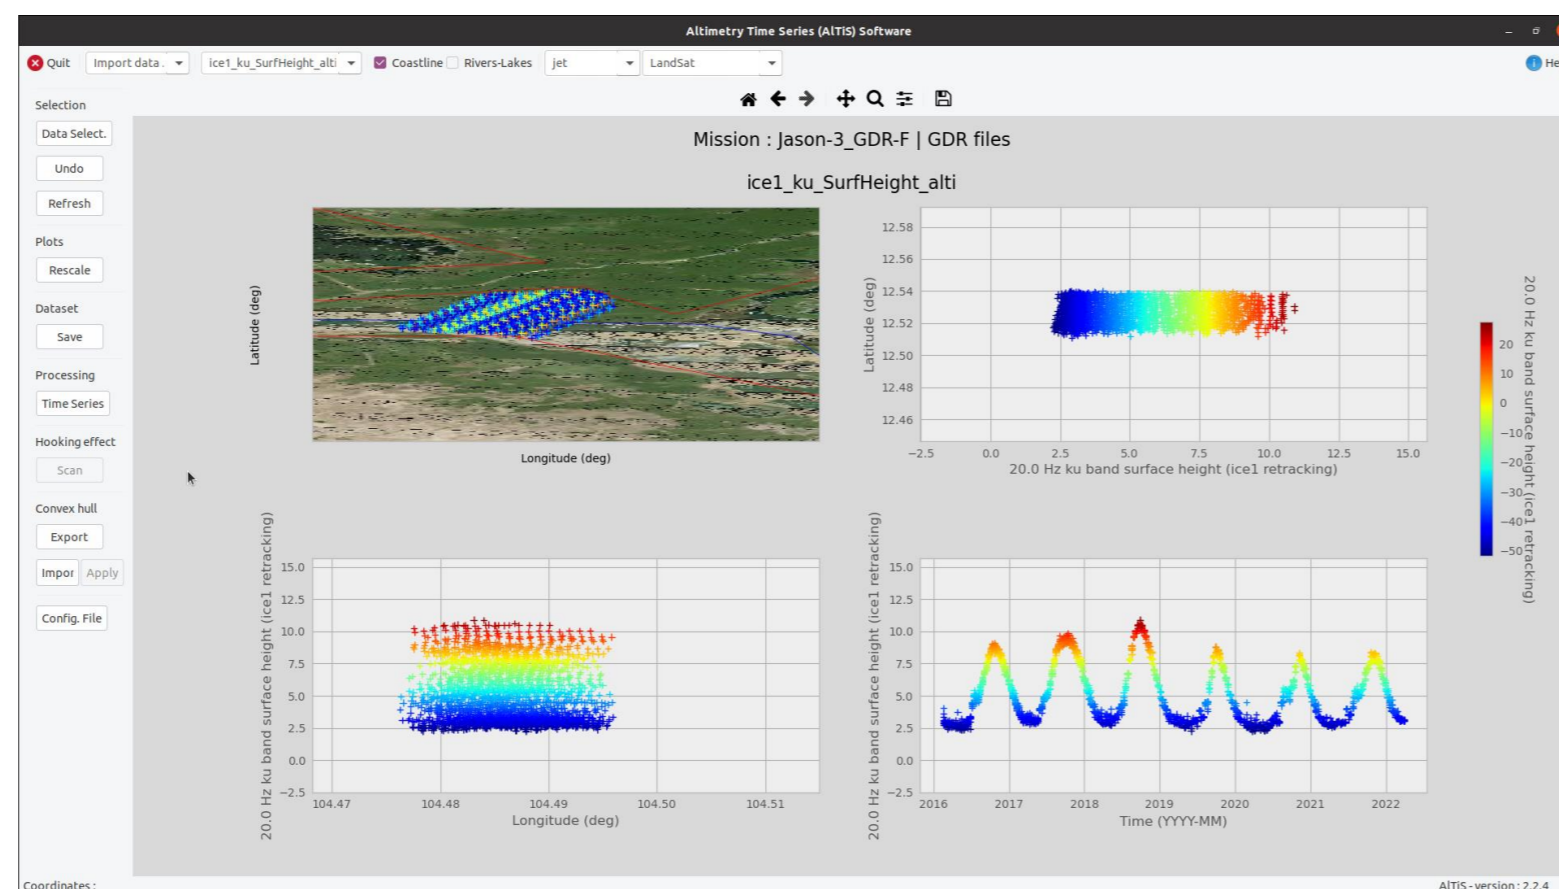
Altimetry Time Series (AlTiS) Software

Quit Import data . ice1_ku_SurfHeight_alti Coastline Rivers-Lakes jet LandSat He

Selection
Data Select.
Undo
Refresh
Plots
Rescale
Dataset
Save
Processing
Time Series
Hooking effect
Scan
Convex hull
Export
Impor Apply
Config. File

Mission : Jason-3_GDR-F | GDR files

ice1_ku_SurfHeight_alti

Latitude (deg)

Longitude (deg)

12.58
12.56
12.54
12.52
12.50
12.48
12.46
Latitude (deg)
−2.5 0.0 2.5 5.0 7.5 10.0 12.5 15.0
20.0 Hz ku band surface height (ice1 retracking)

20
10
0
−10
−20
−30
−40
−50
20.0 Hz ku band surface height (ice1 retracking)

20.0 Hz ku band surface height (ice1 retracking)
15.0
12.5
10.0
7.5
5.0
2.5
0.0
−2.5
104.47 104.48 104.49 104.50 104.51
Longitude (deg)

20.0 Hz ku band surface height (ice1 retracking)
15.0
12.5
10.0
7.5
5.0
2.5
0.0
−2.5
2016 2017 2018 2019 2020 2021 2022
Time (YYYY-MM)

Coordinates :
AlTiS - version : 2.2.4